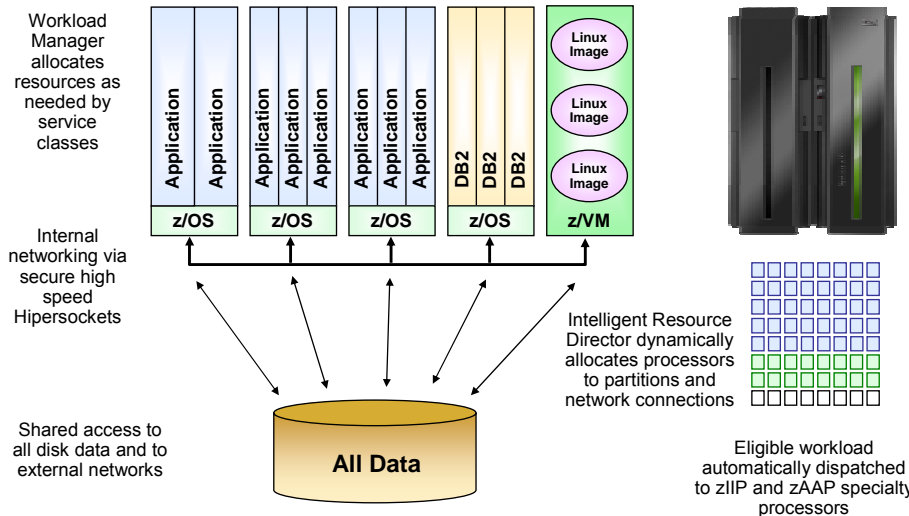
Workload Manager allocates resources as needed by service classes

Application
Application
z/OS

Application
Application
Application
z/OS

Application
Application
Application
z/OS

DB2
DB2
DB2
z/OS

Linux Image
Linux Image
Linux Image
z/VM

Internal networking via secure high speed Hipersockets

Intelligent Resource Director dynamically allocates processors to partitions and network connections

Shared access to all disk data and to external networks

All Data

Eligible workload automatically dispatched to zIIP and zAAP specialty processors